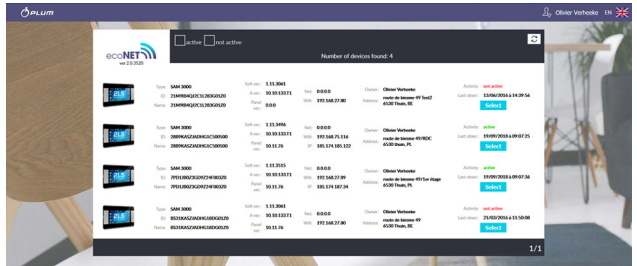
PLUM

Olivier Verhaeke EN

ecoNET
ver 2.0.3520

active not active

Number of devices found: 4

Type: SAM 3000
ID: 21M9B4Q2C1L2EG0120
Name: 21M9B4Q2C1L2EG0120
Soft ver.: 1.11.3061
A ver.: 10.10.133.71
Panel ver.: 0.0.0
Net: 0.0.0.0
Wifi: 192.168.27.80
Owner: Olivier Verhoeke
Address: route de bmme 49 Test2 6530 Thuin, BE
Activity: not active
Last show: 13/06/2016 à 14:39:56
Select

Type: SAM 3000
ID: 2889KASZJADHG5C500500
Name: 2889KASZJADHG5C500500
Soft ver.: 1.11.3496
A ver.: 10.10.133.71
Panel ver.: 10.11.76
Net: 0.0.0.0
Wifi: 192.168.75.116
IP: 185.174.185.122
Owner: Olivier Verhoeke
Address: route de binme 49 RDC 6530 Thuin, BE
Activity: active
Last show: 19/09/2018 à 09:07:25
Select

Type: SAM 3000
ID: 7PD1JR0Z3GD9Z34F00320
Name: 7PD1JR0Z3GD9Z34F00320
Soft ver.: 1.11.3515
A ver.: 10.10.133.71
Panel ver.: 10.11.76
Net: 0.0.0.0
Wifi: 192.168.27.89
IP: 185.174.187.34
Owner: Olivier Verhoeke
Address: route de binme 49 1er étage 6530 Thuin, BE
Activity: active
Last show: 19/09/2018 à 09:07:36
Select

Type: SAM 3000
ID: 8531KASZJADHG18DG0120
Name: 8531KASZJADHG18DG0120
Soft ver.: 1.11.3061
A ver.: 10.10.133.71
Panel ver.: 10.11.76
Net: 0.0.0.0
Wifi: 192.168.27.80
Owner: Olivier Verhoeke
Address: route de binme 49 6530 Thuin, BE
Activity: not active
Last show: 21/03/2016 à 11:50:08
Select

1/1